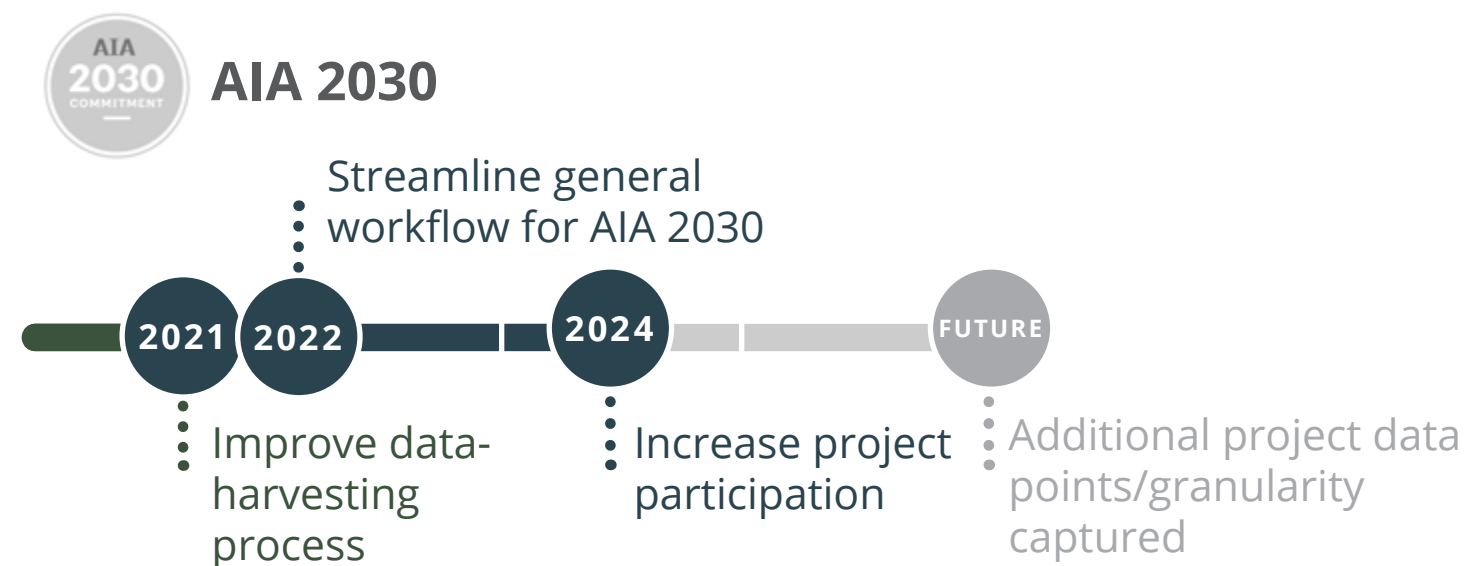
AIA
2030
COMMITMENT

AIA 2030

Streamline general workflow for AIA 2030

2021
2022
2024
FUTURE

Improve data-harvesting process

Increase project participation

Additional project data points/granularity captured